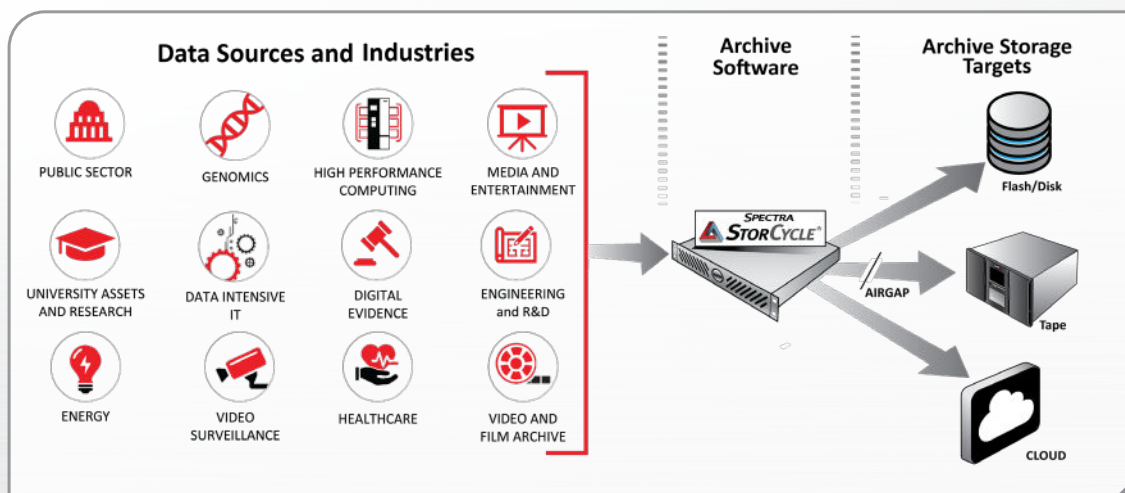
Data Sources and Industries

PUBLIC SECTOR

GENOMICS

HIGH PERFORMANCE COMPUTING

MEDIA AND ENTERTAINMENT

UNIVERSITY ASSETS AND RESEARCH

DATA INTENSIVE IT

DIGITAL EVIDENCE

ENGINEERING and R&D

ENERGY

VIDEO SURVEILLANCE

HEALTHCARE

VIDEO AND FILM ARCHIVE

Archive Software

SPECTRA STORCYCLE

Archive Storage Targets

Flash/Disk

AIRGAP

Tape

CLOUD